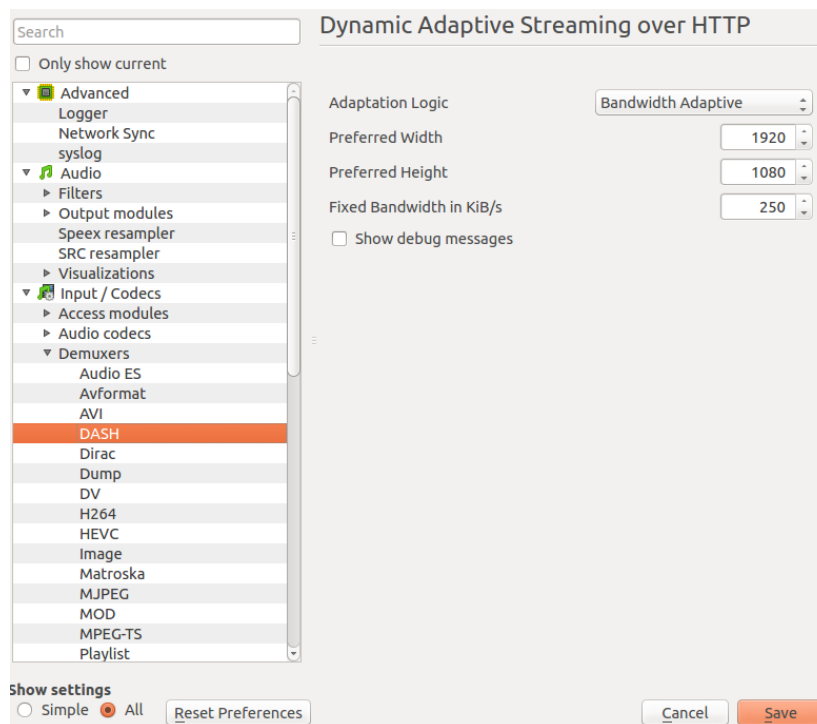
Search

Only show current

Advanced
Logger
Network Sync
syslog
Audio
Filters
Output modules
Speex resampler
SRC resampler
Visualizations
Input / Codecs
Access modules
Audio codecs
Demuxers
Audio ES
Avformat
AVI
DASH
Dirac
Dump
DV
H264
HEVC
Image
Matroska
MJPEG
MOD
MPEG-TS
Playlist

Dynamic Adaptive Streaming over HTTP

Adaptation Logic | Bandwidth Adaptive
Preferred Width | 1920
Preferred Height | 1080
Fixed Bandwidth in KiB/s | 250
Show debug messages

Show settings
Simple All
Reset Preferences

Cancel
Save